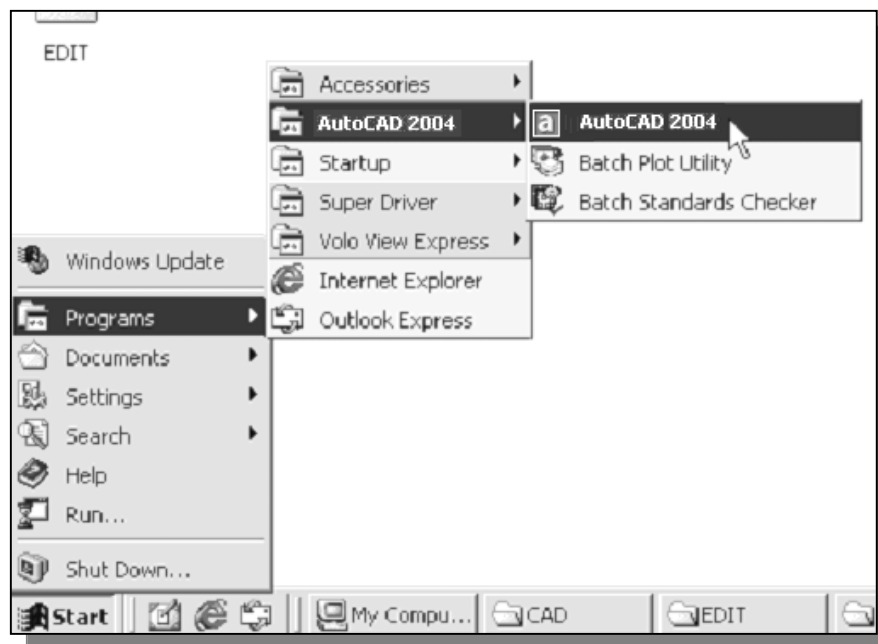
EDIT

Accessories
AutoCAD 2004
Startup
Super Driver
Volo View Express
Internet Explorer
Outlook Express

AutoCAD 2004
Batch Plot Utility
Batch Standards Checker

Windows Update
Programs
Documents
Settings
Search
Help
Run...
Shut Down...

Start
My Compu...
CAD
EDIT